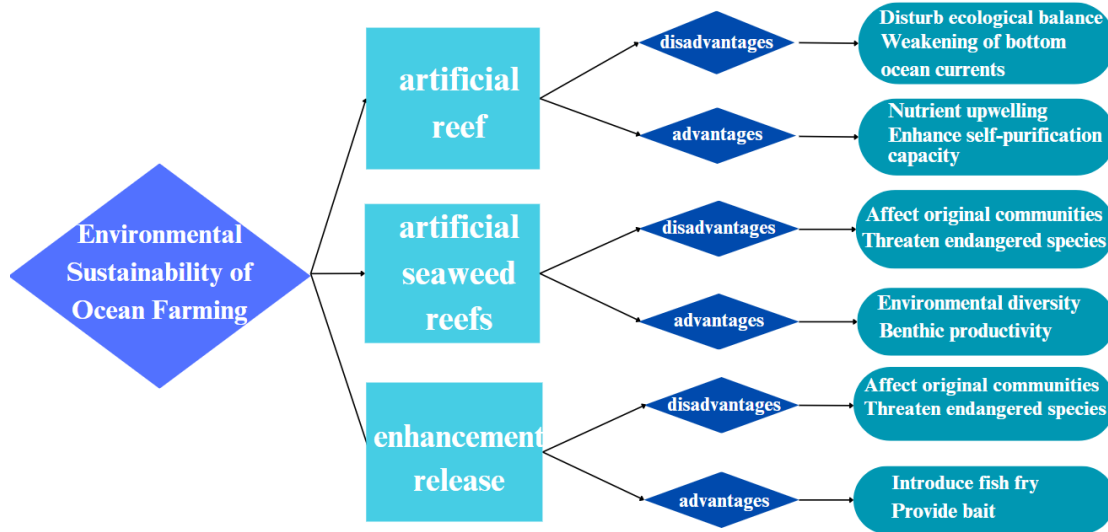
Environmental Sustainability of Ocean Farming

artificial reef

disadvantages

Disturb ecological balance
Weakening of bottom ocean currents

advantages

Nutrient upwelling
Enhance self-purification capacity

artificial seaweed reefs

disadvantages

Affect original communities
Threaten endangered species

advantages

Environmental diversity
Benthic productivity

enhancement release

disadvantages

Affect original communities
Threaten endangered species

advantages

Introduce fish fry
Provide bait